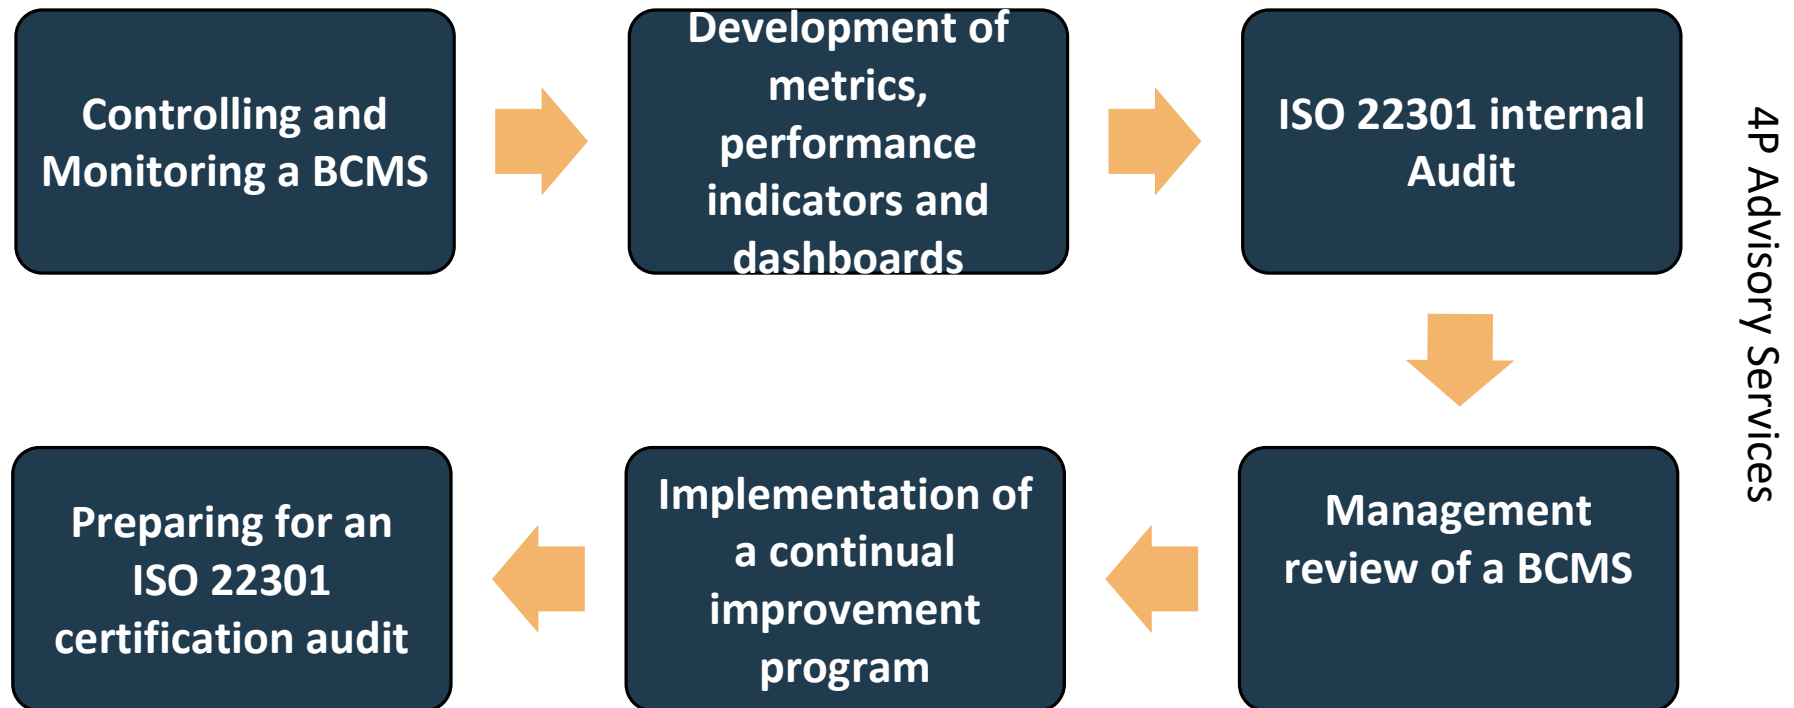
Controlling and Monitoring a BCMS

Development of metrics, performance indicators and dashboards

ISO 22301 internal Audit

4P Advisory Services

Management review of a BCMS

Implementation of a continual improvement program

Preparing for an ISO 22301 certification audit